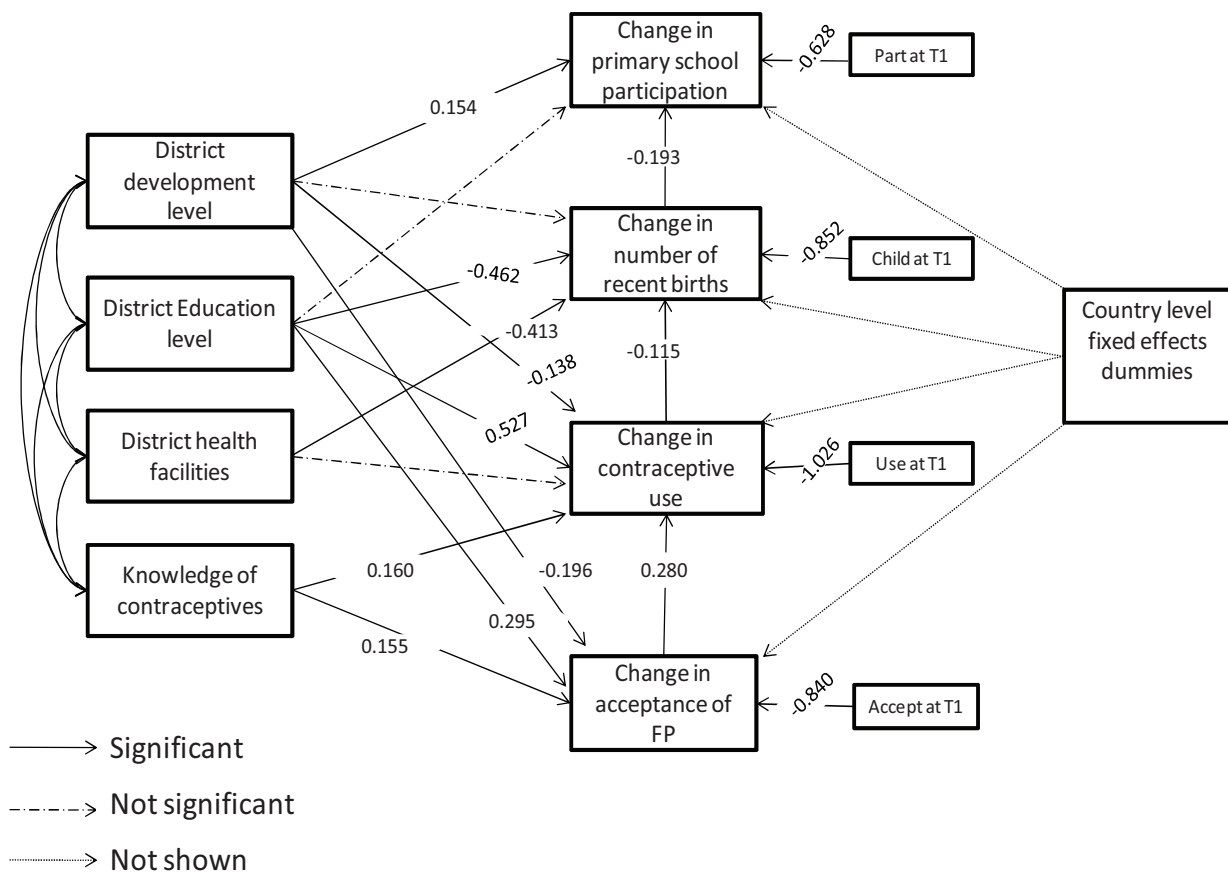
Change in primary school participation

-0.628

Part at T1

0.154

District development level

-0.193

Change in number of recent births

-0.852

Child at T1

-0.462

District Education level

-0.413

Country level fixed effects dummies

-0.115

-0.138

0.527

District health facilities

Change in contraceptive use

-1.026

Use at T1

Knowledge of contraceptives

0.160

-0.196

0.280

0.295

0.155

Change in acceptance of FP

-0.840

Accept at T1

Significant

Not significant

Not shown